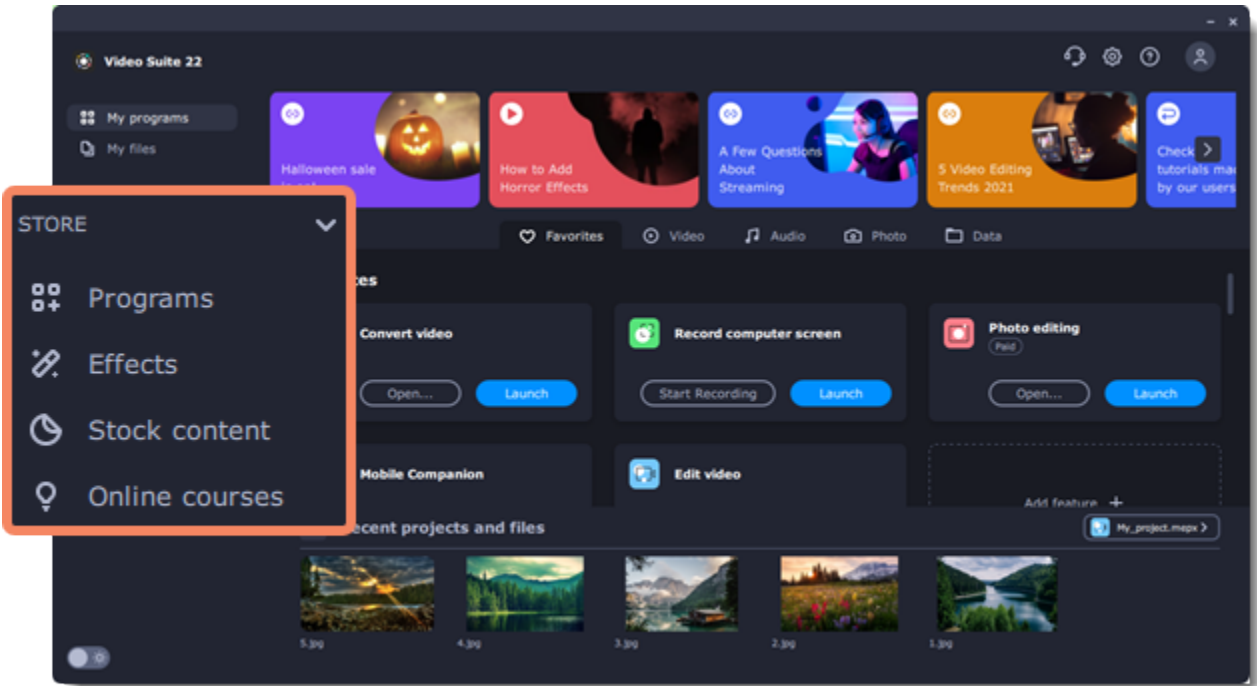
Video Suite 22

My programs
My files

Halloween sale
How to Add Horror Effects
A Few Questions About Streaming
5 Video Editing Trends 2021
Check tutorials ma by our users

STORE
Programs
Effects
Stock content
Online courses

Favorites
Video
Audio
Photo
Data

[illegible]tes

Convert video
Open...
Launch

Record computer screen
Start Recording
Launch

Photo editing
Paid
Open...
Launch

Mobile Companion

Edit video

Add feature +

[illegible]ecent projects and files
My_project.mepx

5.jpg
4.jpg
3.jpg
2.jpg
1.jpg